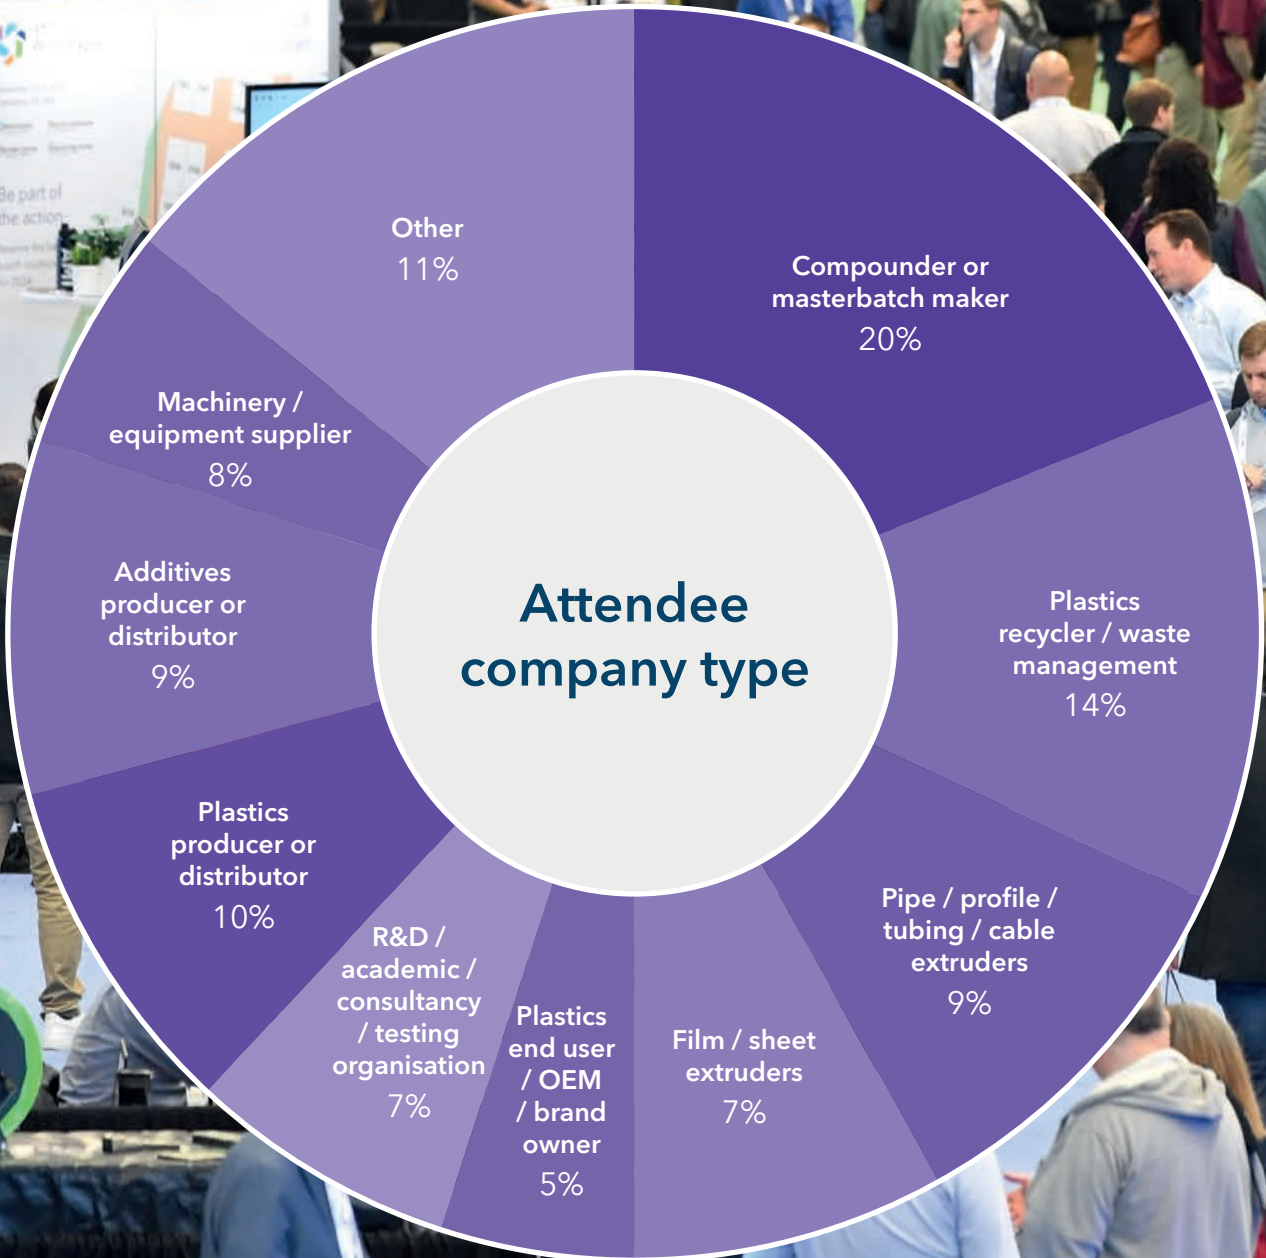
Be part of the action

Attendee company type

Compounder or masterbatch maker
20%

Plastics recycler / waste management
14%

Pipe / profile / tubing / cable extruders
9%

Film / sheet extruders
7%

Plastics end user / OEM / brand owner
5%

R&D / academic / consultancy / testing organisation
7%

Plastics producer or distributor
10%

Additives producer or distributor
9%

Machinery / equipment supplier
8%

Other
11%